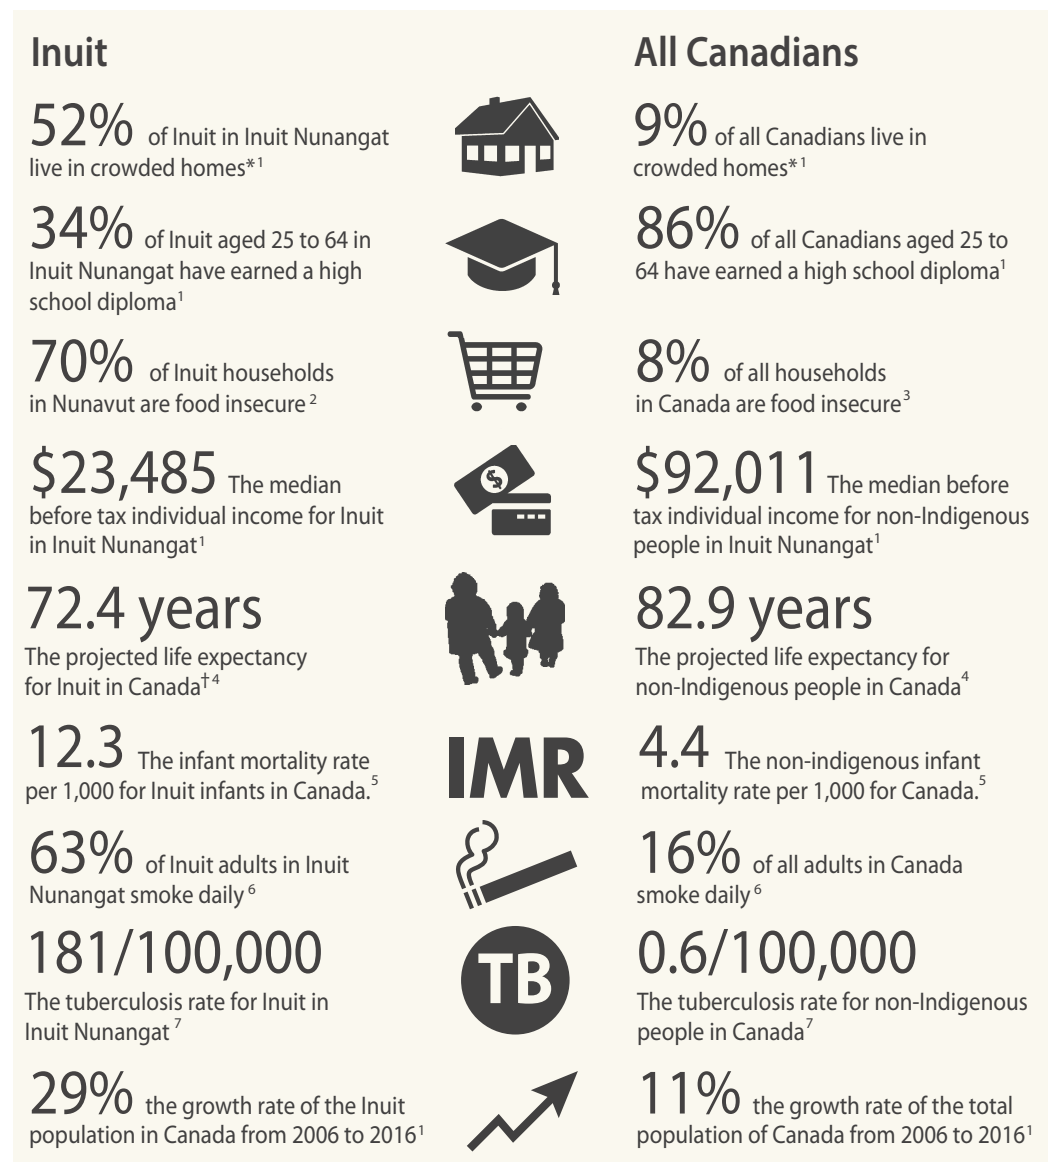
Inuit

52% of Inuit in Inuit Nunangat live in crowded homes*$^{1}$

34% of Inuit aged 25 to 64 in Inuit Nunangat have earned a high school diploma$^{1}$

70% of Inuit households in Nunavut are food insecure$^{2}$

\$23,485 The median before tax individual income for Inuit in Inuit Nunangat$^{1}$

72.4 years
The projected life expectancy for Inuit in Canada$^{†4}$

12.3 The infant mortality rate per 1,000 for Inuit infants in Canada.$^{5}$

63% of Inuit adults in Inuit Nunangat smoke daily$^{6}$

181/100,000
The tuberculosis rate for Inuit in Inuit Nunangat$^{7}$

29% the growth rate of the Inuit population in Canada from 2006 to 2016$^{1}$

All Canadians

9% of all Canadians live in crowded homes*$^{1}$

86% of all Canadians aged 25 to 64 have earned a high school diploma$^{1}$

8% of all households in Canada are food insecure$^{3}$

\$92,011 The median before tax individual income for non-Indigenous people in Inuit Nunangat$^{1}$

82.9 years
The projected life expectancy for non-Indigenous people in Canada$^{4}$

4.4 The non-indigenous infant mortality rate per 1,000 for Canada.$^{5}$

16% of all adults in Canada smoke daily$^{6}$

0.6/100,000
The tuberculosis rate for non-Indigenous people in Canada$^{7}$

11% the growth rate of the total population of Canada from 2006 to 2016$^{1}$

IMR

TB